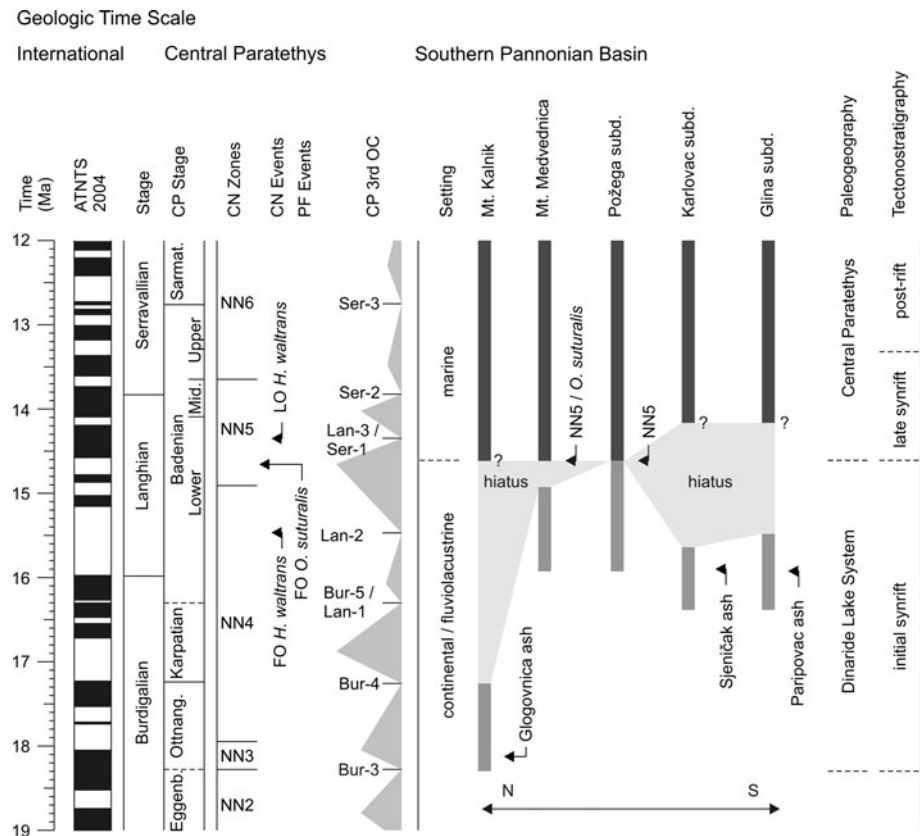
Geologic Time Scale

International | Central Paratethys | Southern Pannonian Basin

Time (Ma)
ATNTS 2004
Stage
CP Stage
CN Zones
CN Events
PF Events
CP 3rd OC
Setting
Mt. Kalnik
Mt. Medvednica
Požega subd.
Karlovac subd.
Glina subd.
Paleogeography
Tectonostratigraphy

12
13
14
15
16
17
18
19

Serravalian
Langhian
Burdigalian

Sarmat.
Upper
Mid.
Badenian
Lower
Karpatian
Ottnang.
Eggenb.

NN6
NN5
NN4
NN3
NN2

LO H. waltrans
FO H. waltrans
FO O. suturalis

Ser-3
Ser-2
Lan-3 / Ser-1
Lan-2
Bur-5 / Lan-1
Bur-4
Bur-3

marine
continental / fluviolacustrine

?
hiatus
NN5 / O. suturalis
NN5
?
?
hiatus
Glogovnica ash
Sjeničak ash
Paripovac ash

N
S

Central Paratethys
Dinaride Lake System

post-rift
late synrift
initial synrift